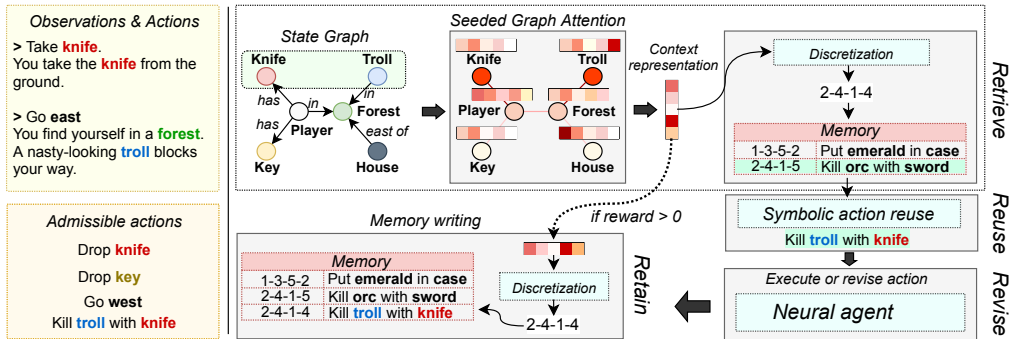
Observations & Actions

> Take knife.
You take the knife from the ground.

> Go east
You find yourself in a forest. A nasty-looking troll blocks your way.

Admissible actions

Drop knife

Drop key

Go west

Kill troll with knife

State Graph

Knife

Troll

has

in

in

Forest

Player

has

east of

Key

House

Seeded Graph Attention

Knife

Troll

Player

Forest

Key

House

Context representation

Discretization

2-4-1-4

Memory

| | |
|---|---|
| 1-3-5-2 | Put emerald in case |
| 2-4-1-5 | Kill orc with sword |

Retrieve

Symbolic action reuse

Kill troll with knife

Reuse

if reward > 0

Memory writing

Memory

| | |
|---|---|
| 1-3-5-2 | Put emerald in case |
| 2-4-1-5 | Kill orc with sword |
| 2-4-1-4 | Kill troll with knife |

Discretization

2-4-1-4

Retain

Execute or revise action

Neural agent

Revise